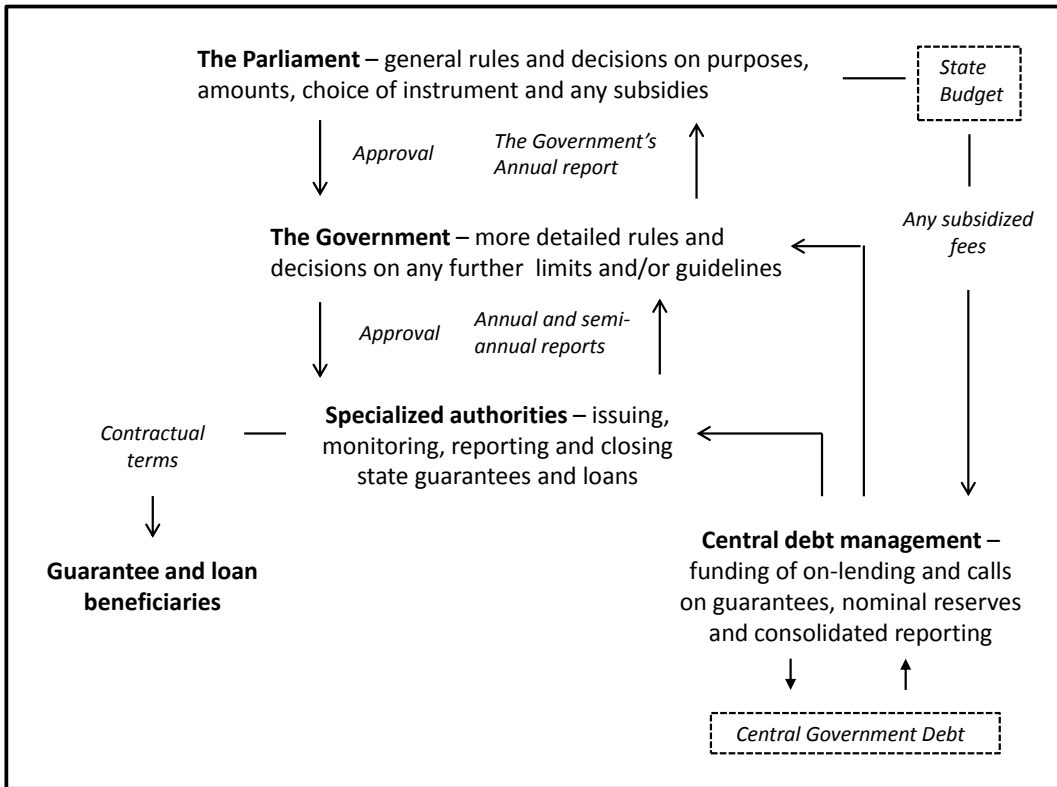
**The Parliament** – general rules and decisions on purposes, amounts, choice of instrument and any subsidies

*State Budget*

*Approval*

*The Government's Annual report*

*Any subsidized fees*

**The Government** – more detailed rules and decisions on any further limits and/or guidelines

*Approval*

*Annual and semi-annual reports*

*Contractual terms*

**Specialized authorities** – issuing, monitoring, reporting and closing state guarantees and loans

**Guarantee and loan beneficiaries**

**Central debt management** – funding of on-lending and calls on guarantees, nominal reserves and consolidated reporting

*Central Government Debt*